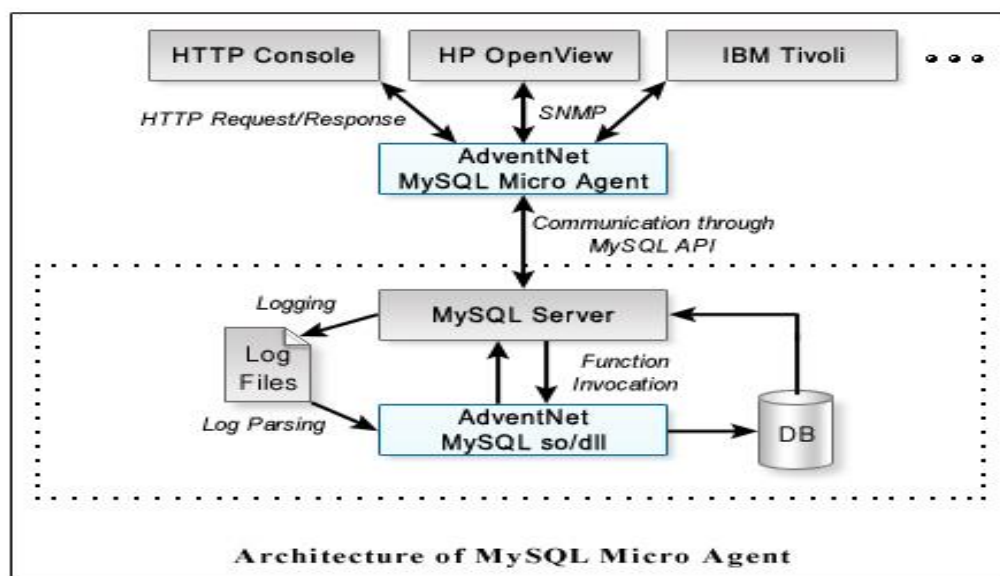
HTTP Console

HP OpenView

IBM Tivoli

HTTP Request/Response

SNMP

AdventNet
MySQL Micro Agent

Communication through
MySQL API

Logging

MySQL Server

Log
Files

Function
Invocation

Log Parsing

AdventNet
MySQL so/dll

DB

Architecture of MySQL Micro Agent